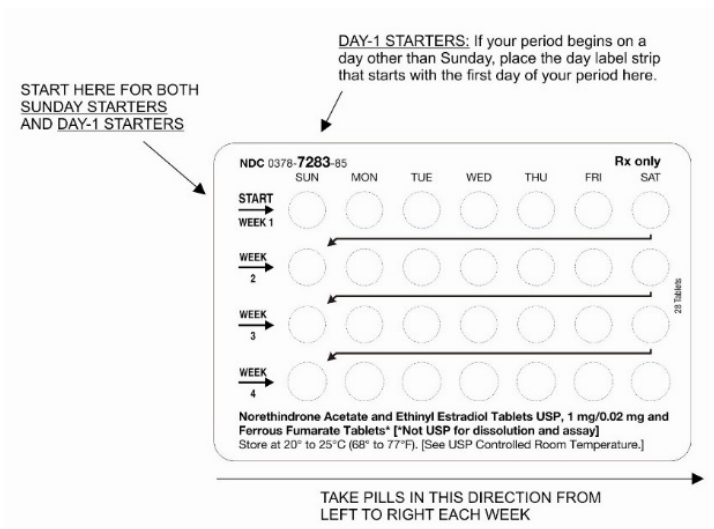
DAY-1 STARTERS: If your period begins on a day other than Sunday, place the day label strip that starts with the first day of your period here.

START HERE FOR BOTH SUNDAY STARTERS AND DAY-1 STARTERS

NDC 0378-7283-85

Rx only

SUN MON TUE WED THU FRI SAT

START WEEK 1

WEEK 2

WEEK 3

WEEK 4

28 Tablets

Norethindrone Acetate and Ethinyl Estradiol Tablets USP, 1 mg/0.02 mg and Ferrous Fumarate Tablets* [*Not USP for dissolution and assay]
Store at 20° to 25°C (68° to 77°F). [See USP Controlled Room Temperature.]

TAKE PILLS IN THIS DIRECTION FROM LEFT TO RIGHT EACH WEEK